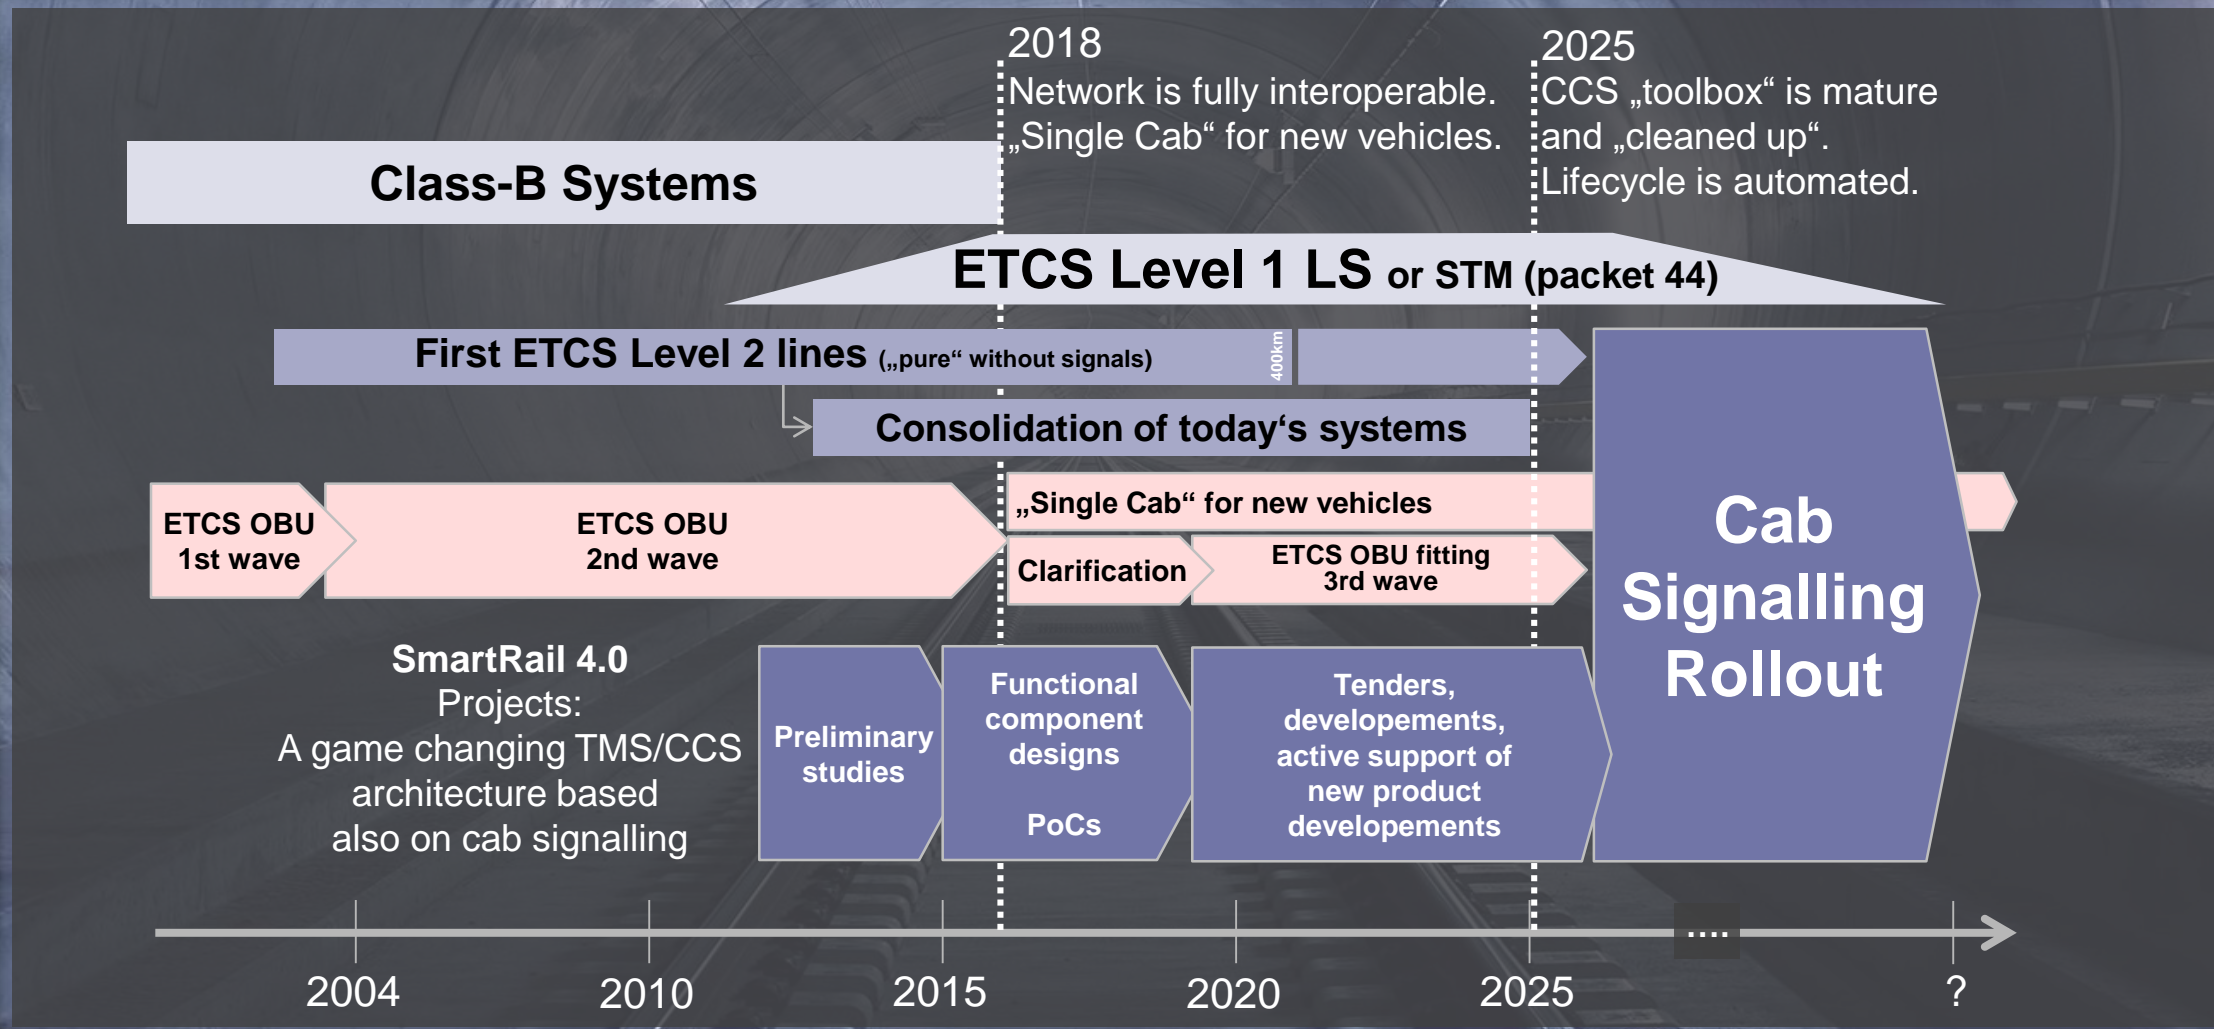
2018
Network is fully interoperable.
„Single Cab“ for new vehicles.

2025
CCS „toolbox“ is mature and „cleaned up“.
Lifecycle is automated.

Class-B Systems

ETCS Level 1 LS or STM (packet 44)

First ETCS Level 2 lines („pure“ without signals)

400km

Consolidation of today‘s systems

ETCS OBU 1st wave

ETCS OBU 2nd wave

„Single Cab“ for new vehicles

Clarification

ETCS OBU fitting 3rd wave

Cab Signalling Rollout

SmartRail 4.0
Projects:
A game changing TMS/CCS architecture based also on cab signalling

Preliminary studies

Functional component designs

PoCs

Tenders, developements, active support of new product developements

....

2004

2010

2015

2020

2025

?